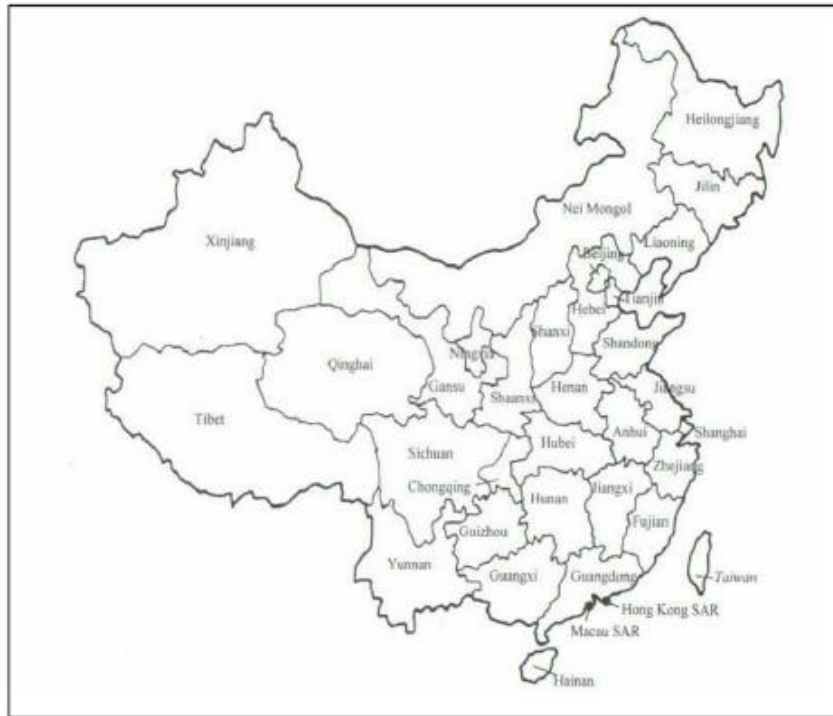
Heilongjiang
Jilin
Nei Mongol
Liaoning
Xinjiang
Beijing
Tianjin
Hebei
Shanxi
Shandong
Ningxia
Qinghai
Gansu
Henan
Jiangsu
Shaanxi
Tibet
Anhui
Shanghai
Hubei
Sichuan
Zhejiang
Chongqing
Jiangxi
Hunan
Fujian
Guizhou
Yunnan
Taiwan
Guangxi
Guangdong
Hong Kong SAR
Macau SAR
Hainan